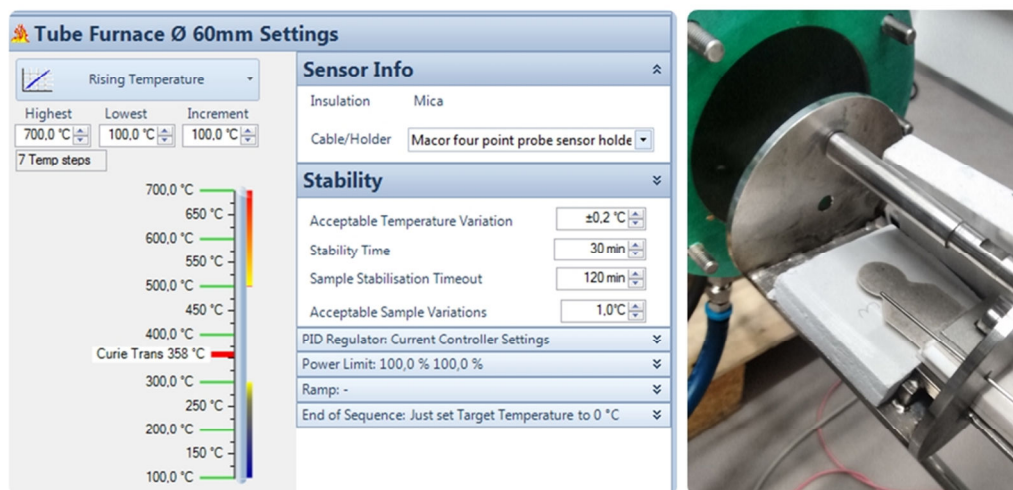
Tube Furnace Ø 60mm Settings

Rising Temperature

Highest 700,0 °C
Lowest 100,0 °C
Increment 100,0 °C
7 Temp steps

700,0 °C
650 °C
600,0 °C
550 °C
500,0 °C
450 °C
400,0 °C
Curie Trans 358 °C
300,0 °C
250 °C
200,0 °C
150 °C
100,0 °C

Sensor Info

Insulation Mica

Cable/Holder Macor four point probe sensor holde

Stability

Acceptable Temperature Variation ±0,2 °C
Stability Time 30 min
Sample Stabilisation Timeout 120 min
Acceptable Sample Variations 1,0°C

PID Regulator: Current Controller Settings

Power Limit: 100,0 % 100,0 %

Ramp: -

End of Sequence: Just set Target Temperature to 0 °C